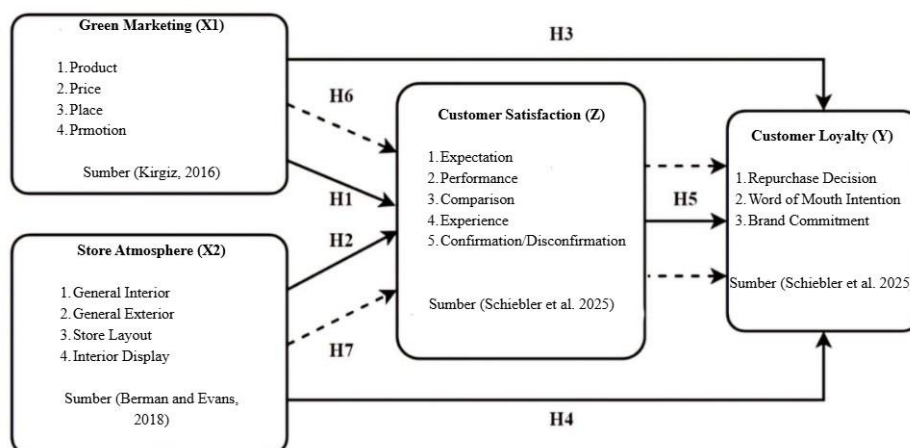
Green Marketing (X1)

1. Product
2. Price
3. Place
4. Prmotion

Sumber (Kirgiz, 2016)

H3

H6

Customer Satisfaction (Z)

1. Expectation
2. Performance
3. Comparison
4. Experience
5. Confirmation/Disconfirmation

Sumber (Schiebler et al. 2025)

Customer Loyalty (Y)

1. Repurchase Decision
2. Word of Mouth Intention
3. Brand Commitment

Sumber (Schiebler et al. 2025

H1

H5

H2

Store Atmosphere (X2)

1. General Interior
2. General Exterior
3. Store Layout
4. Interior Display

Sumber (Berman and Evans, 2018)

H7

H4